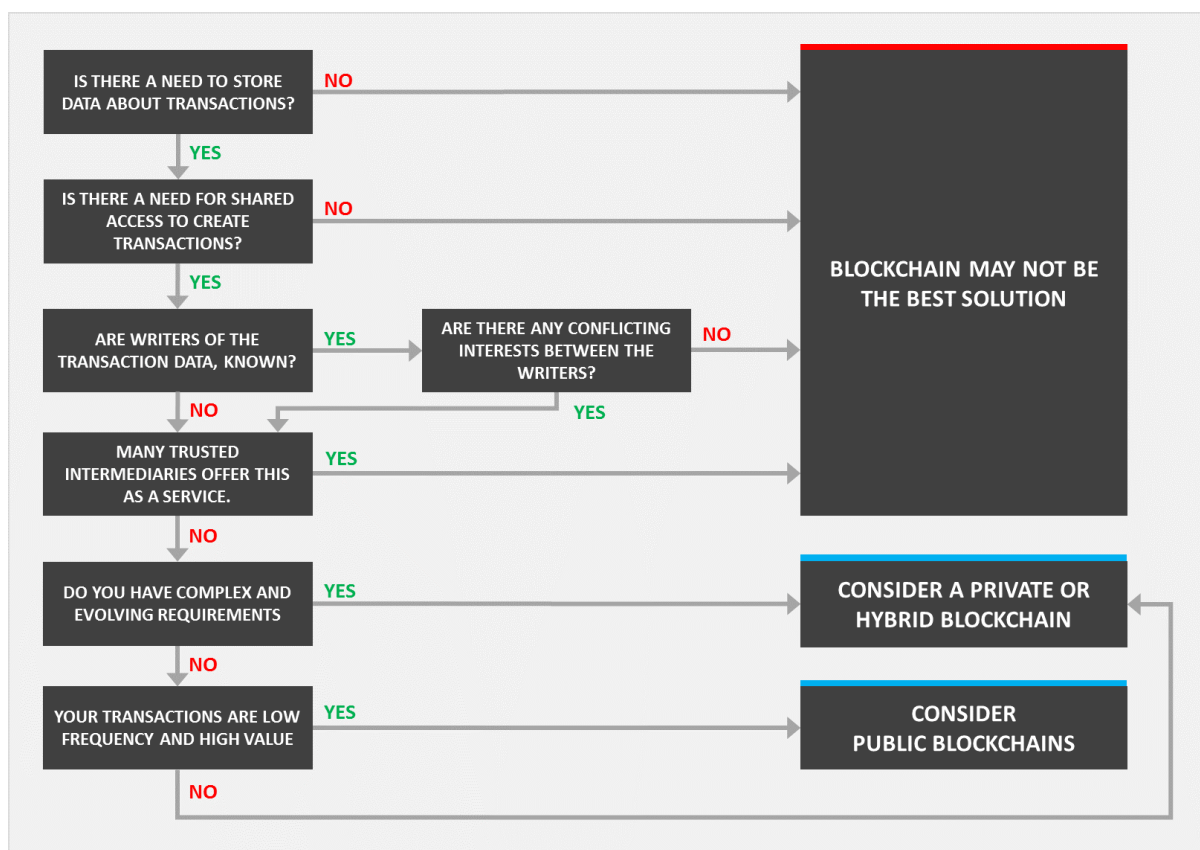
IS THERE A NEED TO STORE DATA ABOUT TRANSACTIONS?

NO

YES

IS THERE A NEED FOR SHARED ACCESS TO CREATE TRANSACTIONS?

NO

YES

ARE WRITERS OF THE TRANSACTION DATA, KNOWN?

YES

ARE THERE ANY CONFLICTING INTERESTS BETWEEN THE WRITERS?

NO

NO

YES

MANY TRUSTED INTERMEDIARIES OFFER THIS AS A SERVICE.

YES

NO

DO YOU HAVE COMPLEX AND EVOLVING REQUIREMENTS

YES

NO

YOUR TRANSACTIONS ARE LOW FREQUENCY AND HIGH VALUE

YES

NO

BLOCKCHAIN MAY NOT BE THE BEST SOLUTION

CONSIDER A PRIVATE OR HYBRID BLOCKCHAIN

CONSIDER PUBLIC BLOCKCHAINS